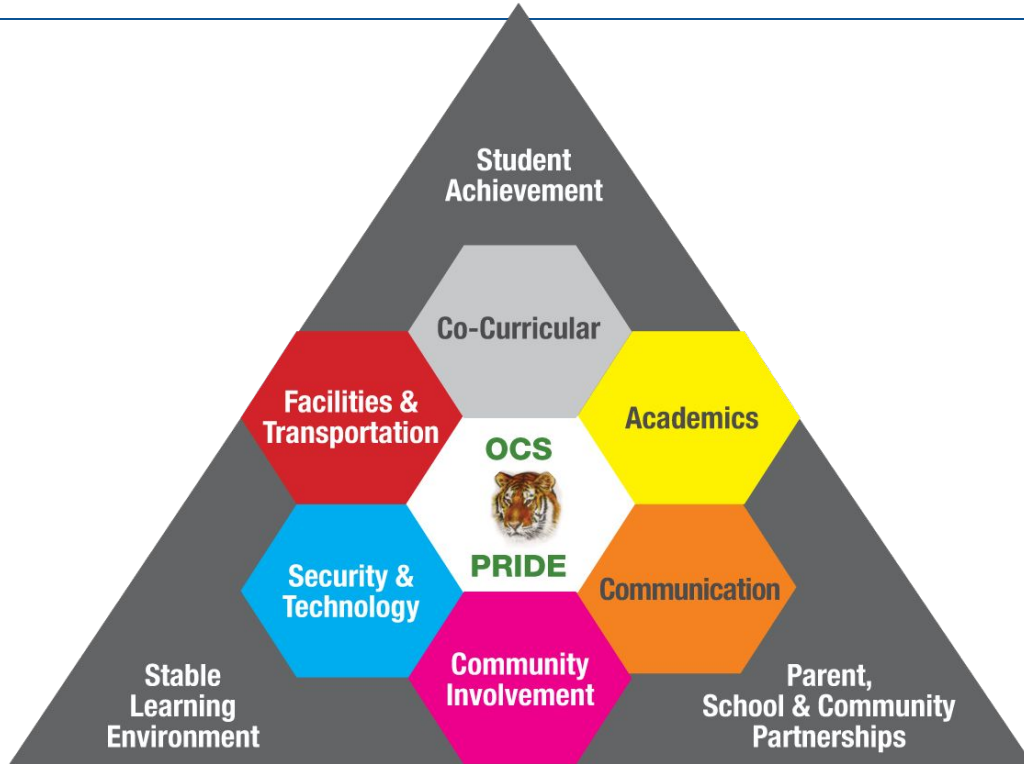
Student Achievement

Co-Curricular

Facilities & Transportation

Academics

OCS

PRIDE

Security & Technology

Communication

Community Involvement

Stable Learning Environment

Parent, School & Community Partnerships